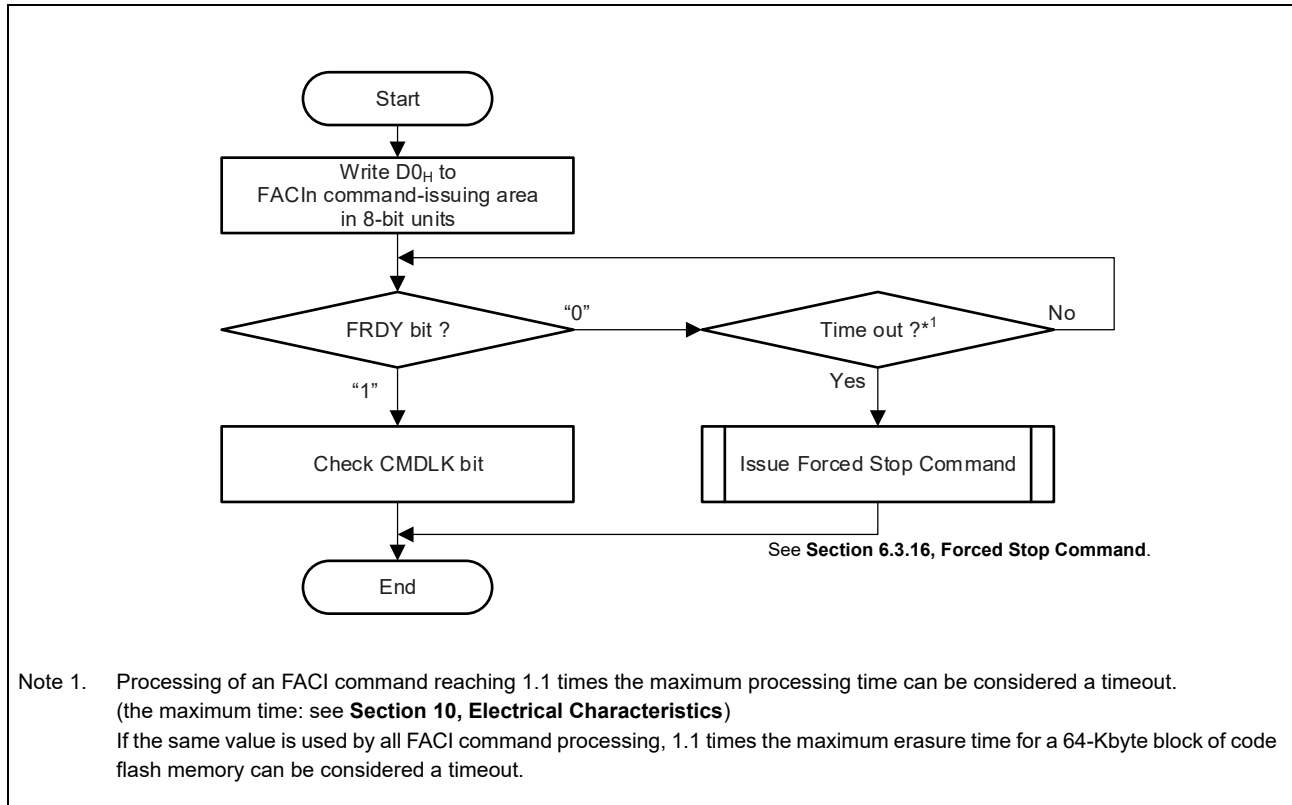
Start

Write $D0_H$ to FACIn command-issuing area in 8-bit units

FRDY bit ?

“0”

Time out ?*1

No

“1”

Yes

Check CMDLK bit

Issue Forced Stop Command

See **Section 6.3.16, Forced Stop Command**.

End

Note 1. Processing of an FACI command reaching 1.1 times the maximum processing time can be considered a timeout. (the maximum time: see **Section 10, Electrical Characteristics**)
If the same value is used by all FACI command processing, 1.1 times the maximum erasure time for a 64-Kbyte block of code flash memory can be considered a timeout.